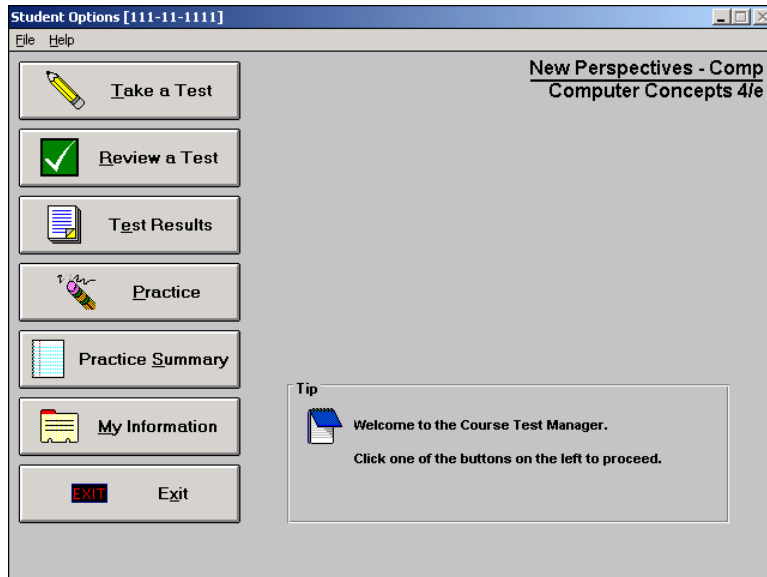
Student Options [111-11-1111]

File Help

Take a Test

Review a Test

Test Results

Practice

Practice Summary

My Information

EXIT Exit

New Perspectives - Comp
Computer Concepts 4/e

Tip

Welcome to the Course Test Manager.

Click one of the buttons on the left to proceed.